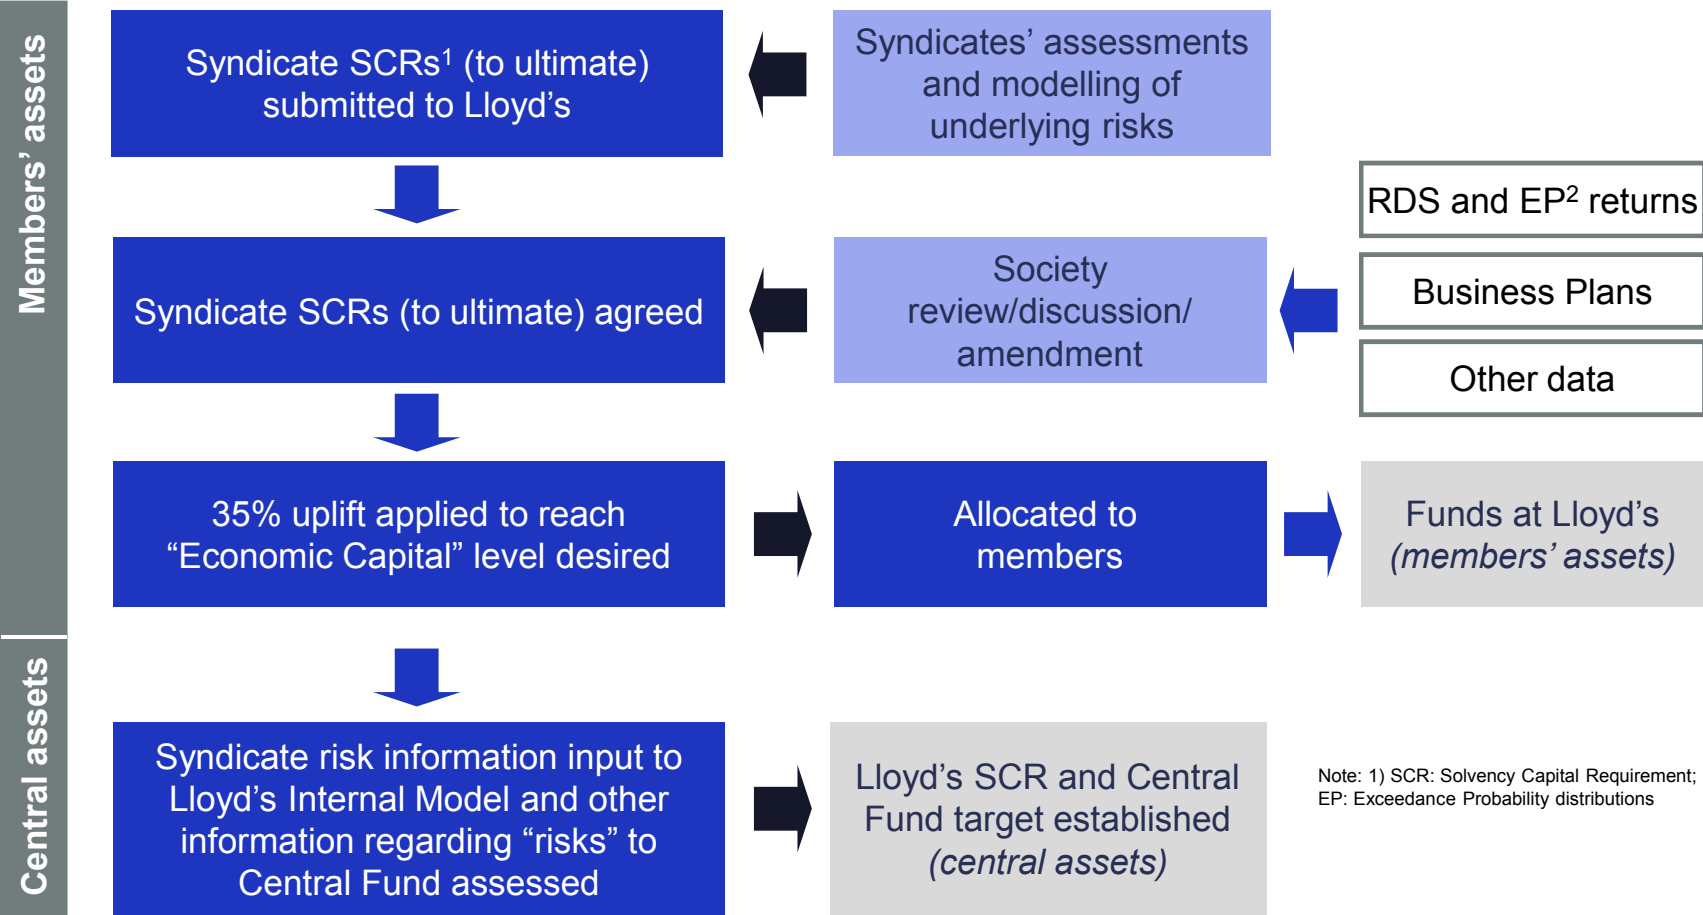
Members' assets

Syndicate SCRs$^1$ (to ultimate) submitted to Lloyd's

Syndicates' assessments and modelling of underlying risks

RDS and EP$^2$ returns

Business Plans

Other data

Syndicate SCRs (to ultimate) agreed

Society review/discussion/ amendment

35% uplift applied to reach "Economic Capital" level desired

Allocated to members

Funds at Lloyd's (members' assets)

Central assets

Syndicate risk information input to Lloyd's Internal Model and other information regarding "risks" to Central Fund assessed

Lloyd's SCR and Central Fund target established (central assets)

Note: 1) SCR: Solvency Capital Requirement; EP: Exceedance Probability distributions